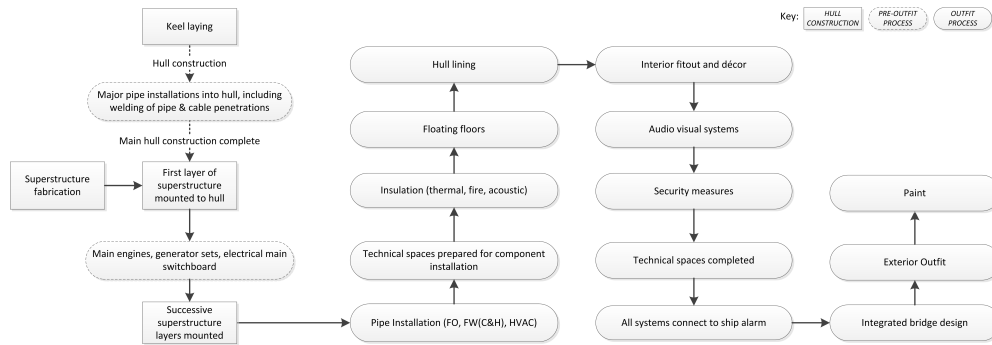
Key: HULL CONSTRUCTION PRE-OUTFIT PROCESS OUTFIT PROCESS

Keel laying

Hull construction

Major pipe installations into hull, including welding of pipe & cable penetrations

Main hull construction complete

Superstructure fabrication

First layer of superstructure mounted to hull

Main engines, generator sets, electrical main switchboard

Successive superstructure layers mounted

Pipe Installation (FO, FW(C&H), HVAC)

Technical spaces prepared for component installation

Insulation (thermal, fire, acoustic)

Floating floors

Hull lining

Interior fitout and décor

Audio visual systems

Security measures

Technical spaces completed

All systems connect to ship alarm

Integrated bridge design

Exterior Outfit

Paint